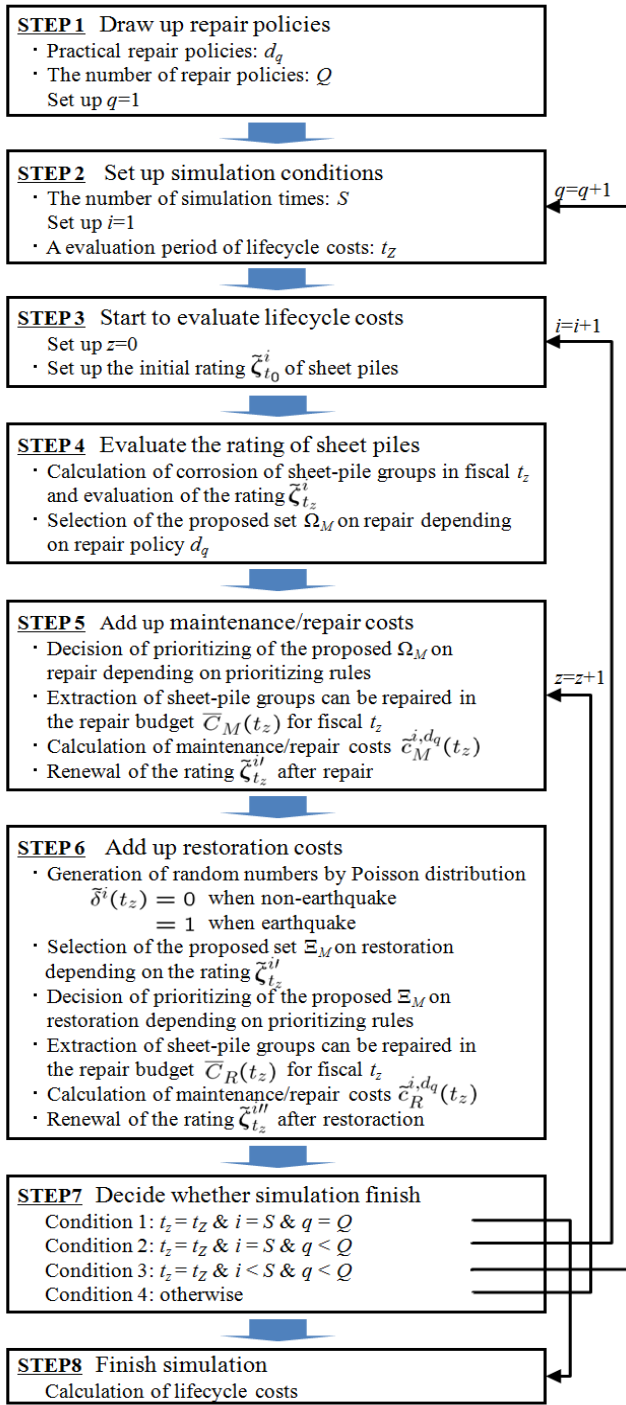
**STEP 1** Draw up repair policies
・Practical repair policies: $d_q$
・The number of repair policies: $Q$
Set up $q$=1

**STEP 2** Set up simulation conditions
・The number of simulation times: $S$
Set up $i$=1
・A evaluation period of lifecycle costs: $t_Z$

$q$=$q$+1

**STEP 3** Start to evaluate lifecycle costs
Set up $z$=0
・Set up the initial rating $\tilde{\zeta}^i_{t_0}$ of sheet piles

$i$=$i$+1

**STEP 4** Evaluate the rating of sheet piles
・Calculation of corrosion of sheet-pile groups in fiscal $t_z$ and evaluation of the rating $\tilde{\zeta}^i_{t_z}$
・Selection of the proposed set $\Omega_M$ on repair depending on repair policy $d_q$

**STEP 5** Add up maintenance/repair costs
・Decision of prioritizing of the proposed $\Omega_M$ on repair depending on prioritizing rules
・Extraction of sheet-pile groups can be repaired in the repair budget $\overline{C}_M(t_z)$ for fiscal $t_z$
・Calculation of maintenance/repair costs $\tilde{c}^{i,d_q}_M(t_z)$
・Renewal of the rating $\tilde{\zeta}^{i\prime}_{t_z}$ after repair

$z$=$z$+1

**STEP 6** Add up restoration costs
・Generation of random numbers by Poisson distribution
$\tilde{\delta}^i(t_z) = 0$ when non-earthquake
$= 1$ when earthquake
・Selection of the proposed set $\Xi_M$ on restoration depending on the rating $\tilde{\zeta}^{i\prime}_{t_z}$
・Decision of prioritizing of the proposed $\Xi_M$ on restoration depending on prioritizing rules
・Extraction of sheet-pile groups can be repaired in the repair budget $\overline{C}_R(t_z)$ for fiscal $t_z$
・Calculation of maintenance/repair costs $\tilde{c}^{i,d_q}_R(t_z)$
・Renewal of the rating $\tilde{\zeta}^{i\prime\prime}_{t_z}$ after restoraction

**STEP7** Decide whether simulation finish
Condition 1: $t_z = t_Z$ & $i = S$ & $q = Q$
Condition 2: $t_z = t_Z$ & $i = S$ & $q < Q$
Condition 3: $t_z = t_Z$ & $i < S$ & $q < Q$
Condition 4: otherwise

**STEP8** Finish simulation
Calculation of lifecycle costs